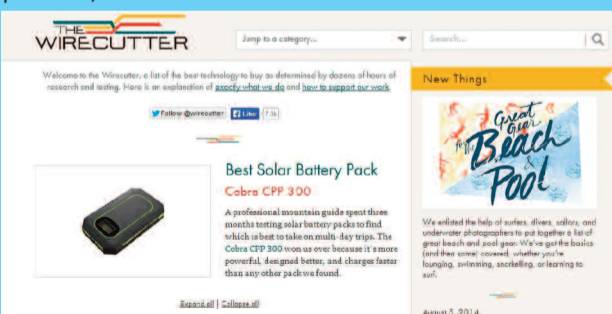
THE WIRECUTTER

Jump to a category...

Search...

Welcome to the Wirecutter, a list of the best technology to buy as determined by dozens of hours of research and testing. Here is an explanation of exactly what we do and how to support our work.

Follow @wirecutter Like 7.1k

Best Solar Battery Pack

Cobra CPP 300

A professional mountain guide spent three months testing solar battery packs to find which is best to take on multi-day trips. The Cobra CPP 300 won us over because it's more powerful, designed better, and charges faster than any other pack we found.

Expand all | Collapse all

New Things

Great Gear for the Beach & Pool

We enlisted the help of surfers, divers, sailors, and underwater photographers to put together a list of great beach and pool gear. We've got the basics (and then some) covered, whether you're lounging, swimming, snorkelling, or learning to surf.

August 5, 2014